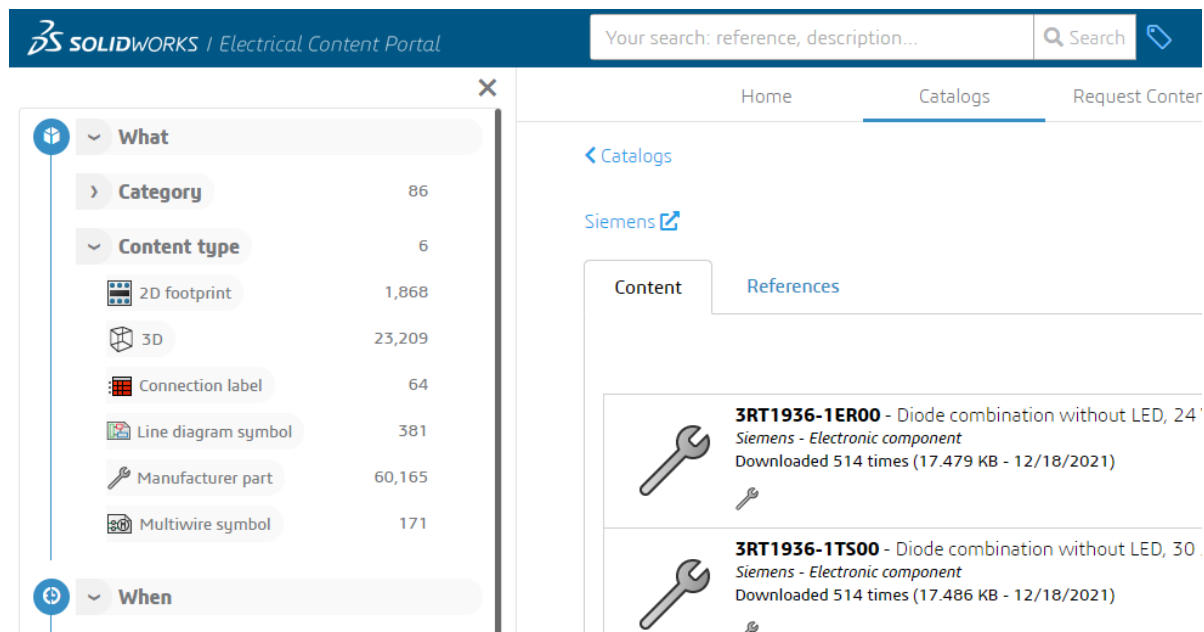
SOLIDWORKS / Electrical Content Portal

Your search: reference, description...

Search

×

What

Category 86

Content type 6

2D footprint 1,868

3D 23,209

Connection label 64

Line diagram symbol 381

Manufacturer part 60,165

Multiwire symbol 171

When

Home

Catalogs

Request Conten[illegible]

Catalogs

Siemens

Content

References

3RT1936-1ER00 - Diode combination without LED, 24 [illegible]
Siemens - Electronic component
Downloaded 514 times (17.479 KB - 12/18/2021)

3RT1936-1TS00 - Diode combination without LED, 30 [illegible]
Siemens - Electronic component
Downloaded 514 times (17.486 KB - 12/18/2021)